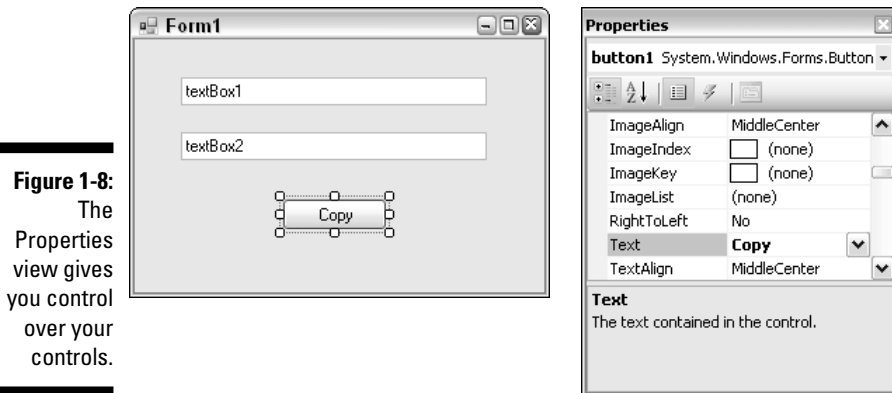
Figure 1-8: The Properties view gives you control over your controls.

Form1

textBox1

textBox2

Copy

Properties

button1 System.Windows.Forms.Button

| | |
|---|---|
| ImageAlign | MiddleCenter |
| ImageIndex | (none) |
| ImageKey | (none) |
| ImageList | (none) |
| RightToLeft | No |
| Text | Copy |
| TextAlign | MiddleCenter |

Text
The text contained in the control.